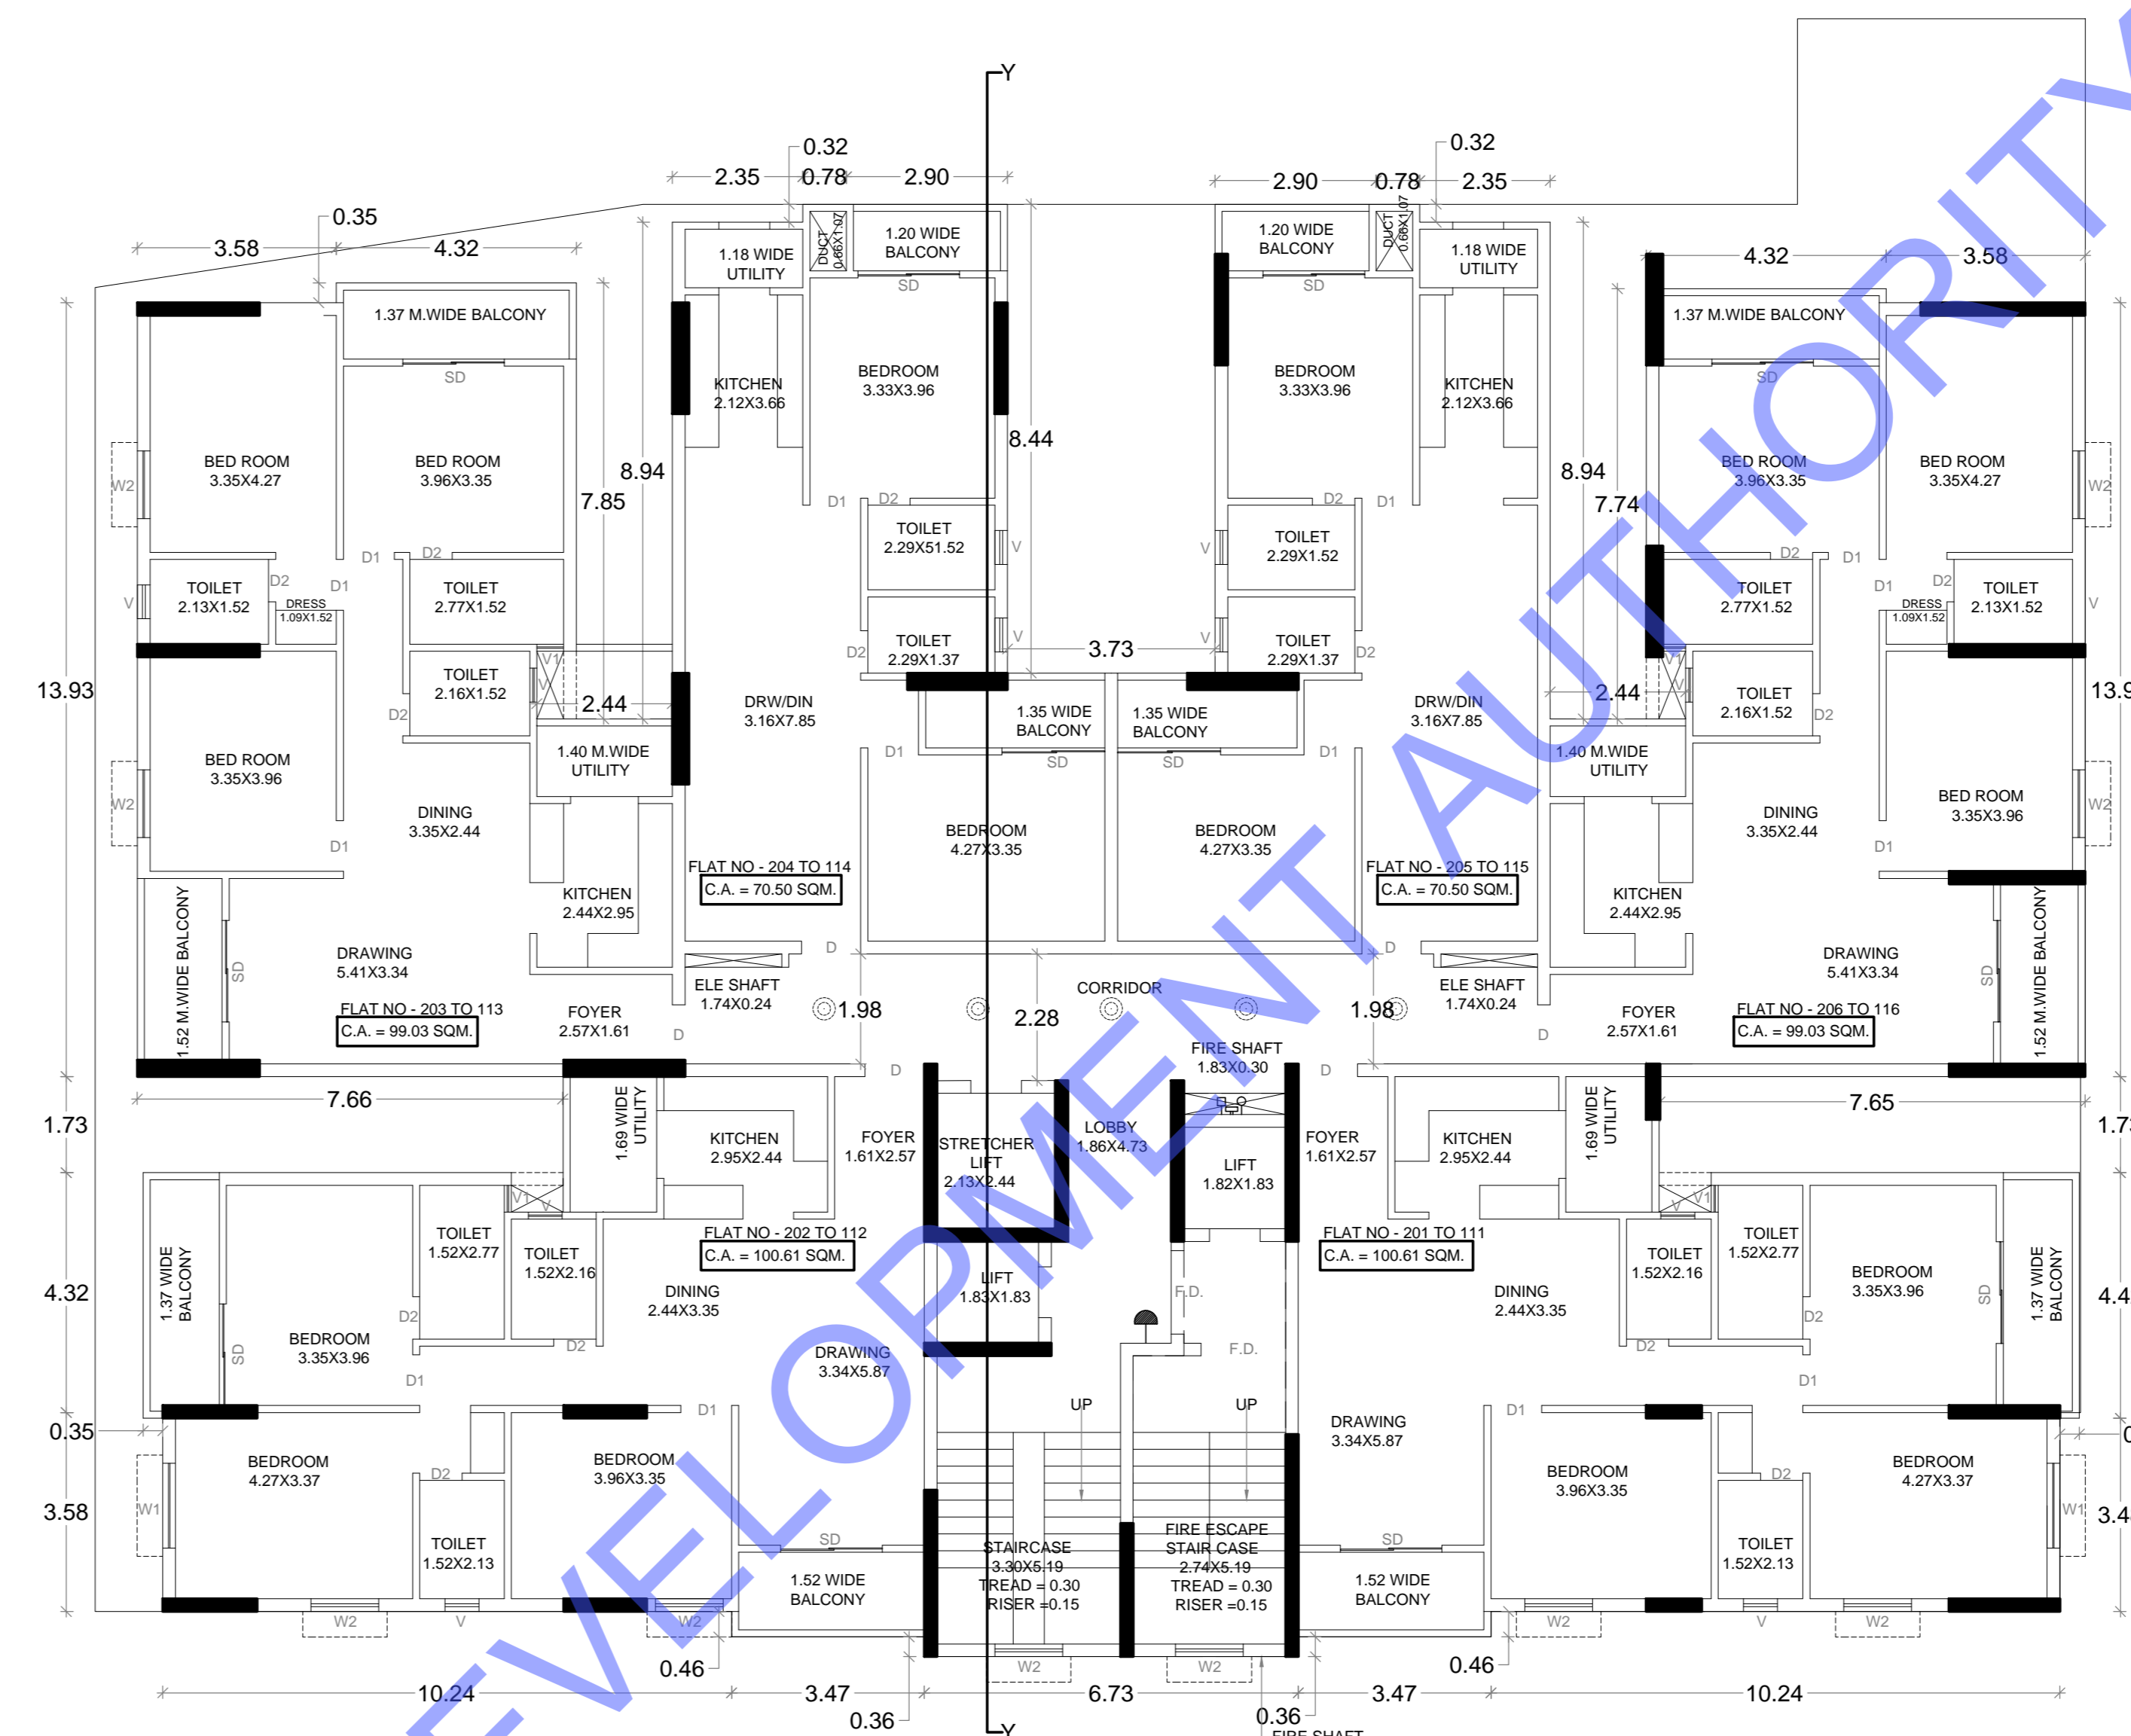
Y

0.32
2.35 0.78 2.90
0.32
2.90 0.78 2.35
0.35
3.58 4.32
4.32 3.58

1.18 WIDE UTILITY
DUCT 0.66X1.07
1.20 WIDE BALCONY
SD
1.20 WIDE BALCONY
DUCT 0.66X1.07
1.18 WIDE UTILITY
SD

1.37 M.WIDE BALCONY
SD
1.37 M.WIDE BALCONY
SD

KITCHEN 2.12X3.66
BEDROOM 3.33X3.96
BEDROOM 3.33X3.96
KITCHEN 2.12X3.66

8.44
8.94
7.85
8.94
7.74

W2
BED ROOM 3.35X4.27
BED ROOM 3.96X3.35
BED ROOM 3.96X3.35
BED ROOM 3.35X4.27
W2

D1 D2 D2 D1
TOILET 2.29X51.52
TOILET 2.29X1.52
V V
D1 D2 D2 D1

V TOILET 2.13X1.52 D2 DRESS 1.09X1.52 D1
TOILET 2.77X1.52
TOILET 2.77X1.52
D1 D2 DRESS 1.09X1.52 TOILET 2.13X1.52 V

13.93
TOILET 2.16X1.52
V1
2.44
D2 TOILET 2.29X1.37 V
3.73
V TOILET 2.29X1.37 D2
V1
2.44
TOILET 2.16X1.52
13.9

D2
DRW/DIN 3.16X7.85
1.35 WIDE BALCONY
1.35 WIDE BALCONY
DRW/DIN 3.16X7.85
D2

BED ROOM 3.35X3.96
W2
1.40 M.WIDE UTILITY
D1 SD SD D1
1.40 M.WIDE UTILITY
BED ROOM 3.35X3.96
W2

DINING 3.35X2.44
BEDROOM 4.27X3.35
BEDROOM 4.27X3.35
DINING 3.35X2.44
D1 D1

FLAT NO - 204 TO 114
C.A. = 70.50 SQM.
FLAT NO - 205 TO 115
C.A. = 70.50 SQM.

KITCHEN 2.44X2.95
KITCHEN 2.44X2.95

1.52 M.WIDE BALCONY
SD
DRAWING 5.41X3.34
D
D
DRAWING 5.41X3.34
SD
1.52 M.WIDE BALCONY

ELE SHAFT 1.74X0.24
CORRIDOR
ELE SHAFT 1.74X0.24

1.98
2.28
1.98

FLAT NO - 203 TO 113
C.A. = 99.03 SQM.
FOYER 2.57X1.61
D
FIRE SHAFT 1.83X0.30
D
FOYER 2.57X1.61
FLAT NO - 206 TO 116
C.A. = 99.03 SQM.

D D
7.66
7.65
1.73
1.73

1.69 WIDE UTILITY
KITCHEN 2.95X2.44
FOYER 1.61X2.57
STRETCHER LIFT 2.13X2.44
LOBBY 1.86X4.73
LIFT 1.82X1.83
FOYER 1.61X2.57
KITCHEN 2.95X2.44
1.69 WIDE UTILITY

V1
TOILET 1.52X2.77
TOILET 1.52X2.16
FLAT NO - 202 TO 112
C.A. = 100.61 SQM.
FLAT NO - 201 TO 111
C.A. = 100.61 SQM.
TOILET 1.52X2.16
TOILET 1.52X2.77
V1

4.32
1.37 WIDE BALCONY
SD
D2
BEDROOM 3.35X3.96
DINING 2.44X3.35
LIFT 1.83X1.83
F.D.
F.D.
DINING 2.44X3.35
BEDROOM 3.35X3.96
D2
SD
1.37 WIDE BALCONY
4.4

D2
D1
DRAWING 3.34X5.87
UP UP
D2
D1
DRAWING 3.34X5.87
D1

0.35
BEDROOM 4.27X3.37
D2
BEDROOM 3.96X3.35
D1
BEDROOM 3.96X3.35
D2
BEDROOM 4.27X3.37
0

3.58
W1
TOILET 1.52X2.13
SD
STAIRCASE 3.30X5.19 TREAD = 0.30 RISER =0.15
FIRE ESCAPE STAIR CASE 2.74X5.19 TREAD = 0.30 RISER = 0.15
SD
TOILET 1.52X2.13
W1
3.4

1.52 WIDE BALCONY
1.52 WIDE BALCONY

W2 V W2
W2 W2
W2 V W2

0.46
0.46
10.24 3.47 6.73 3.47 10.24
0.36
0.36
FIRE SHAFT
Y

DEVELOPMENT AUTHORITY